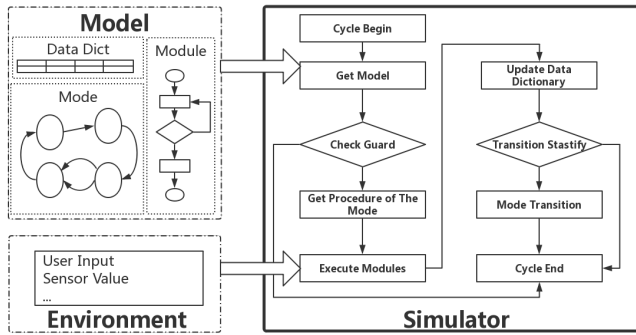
Model

Data Dict

Module

Mode

User Input
Sensor Value
...

Environment

Cycle Begin

Get Model

Check Guard

Get Procedure of The Mode

Execute Modules

Update Data Dictionary

Transition Stastify

Mode Transition

Cycle End

Simulator